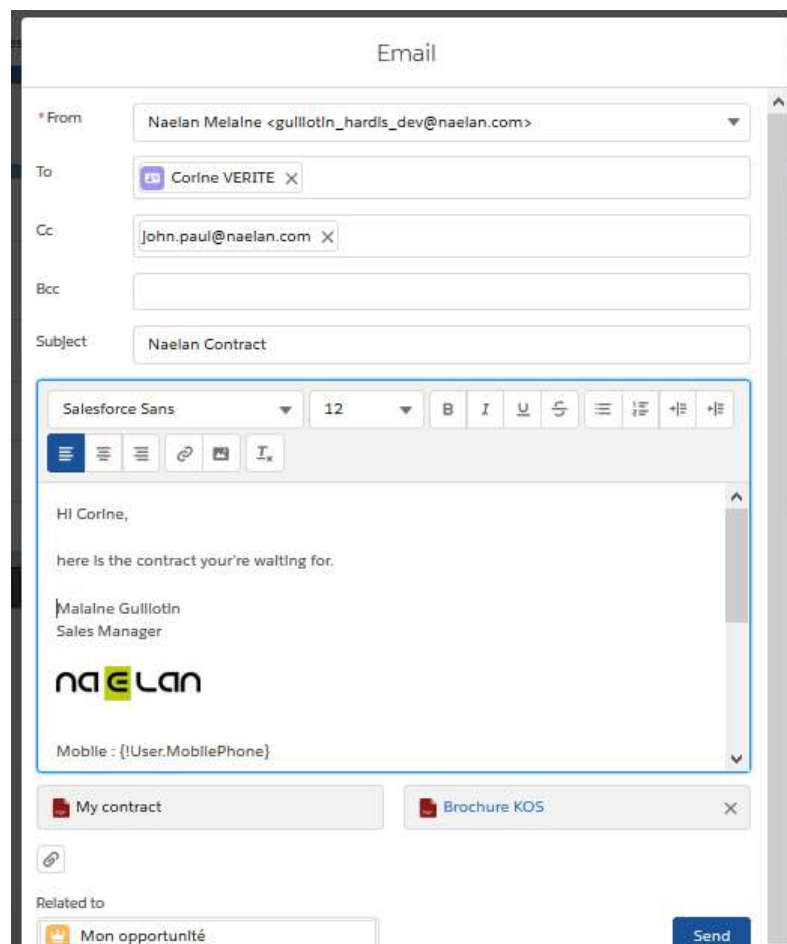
Email

*From
Naelan Melaine <guillotin_hardis_dev@naelan.com>

To
Corine VERITE

Cc
john.paul@naelan.com

Bcc

Subject
Naelan Contract

Salesforce Sans
12

Hi Corine,

here is the contract your're waiting for.

Malaine Guillotin
Sales Manager

naelan

Mobile : {!User.MobilePhone}

My contract
Brochure KOS

Related to
Mon opportunité

Send